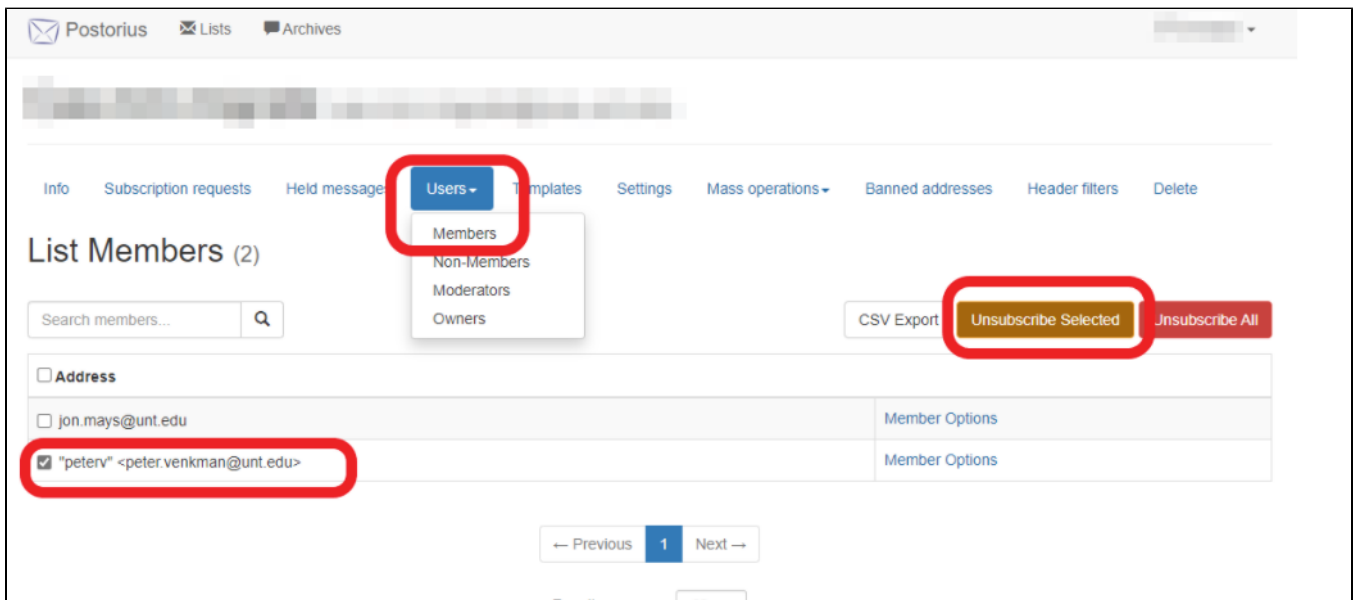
Postorius Lists Archives

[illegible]

Info Subscription requests Held message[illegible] Users Templates Settings Mass operations Banned addresses Header filters Delete

Members
Non-Members
Moderators
Owners

List Members (2)

Search members...

CSV Export Unsubscribe Selected Unsubscribe All

| Address | |
|---|---|
| jon.mays@unt.edu | Member Options |
| "peterv" <peter.venkman@unt.edu> | Member Options |

← Previous 1 Next →